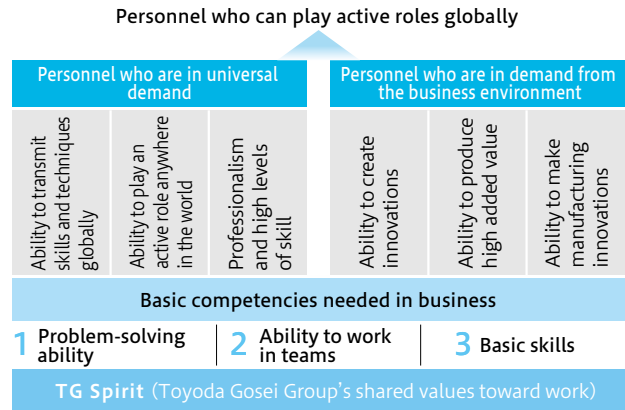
Personnel who can play active roles globally

Personnel who are in universal demand

Ability to transmit skills and techniques globally

Ability to play an active role anywhere in the world

Professionalism and high levels of skill

Personnel who are in demand from the business environment

Ability to create innovations

Ability to produce high added value

Ability to make manufacturing innovations

Basic competencies needed in business

1 Problem-solving ability

2 Ability to work in teams

3 Basic skills

TG Spirit (Toyoda Gosei Group's shared values toward work)